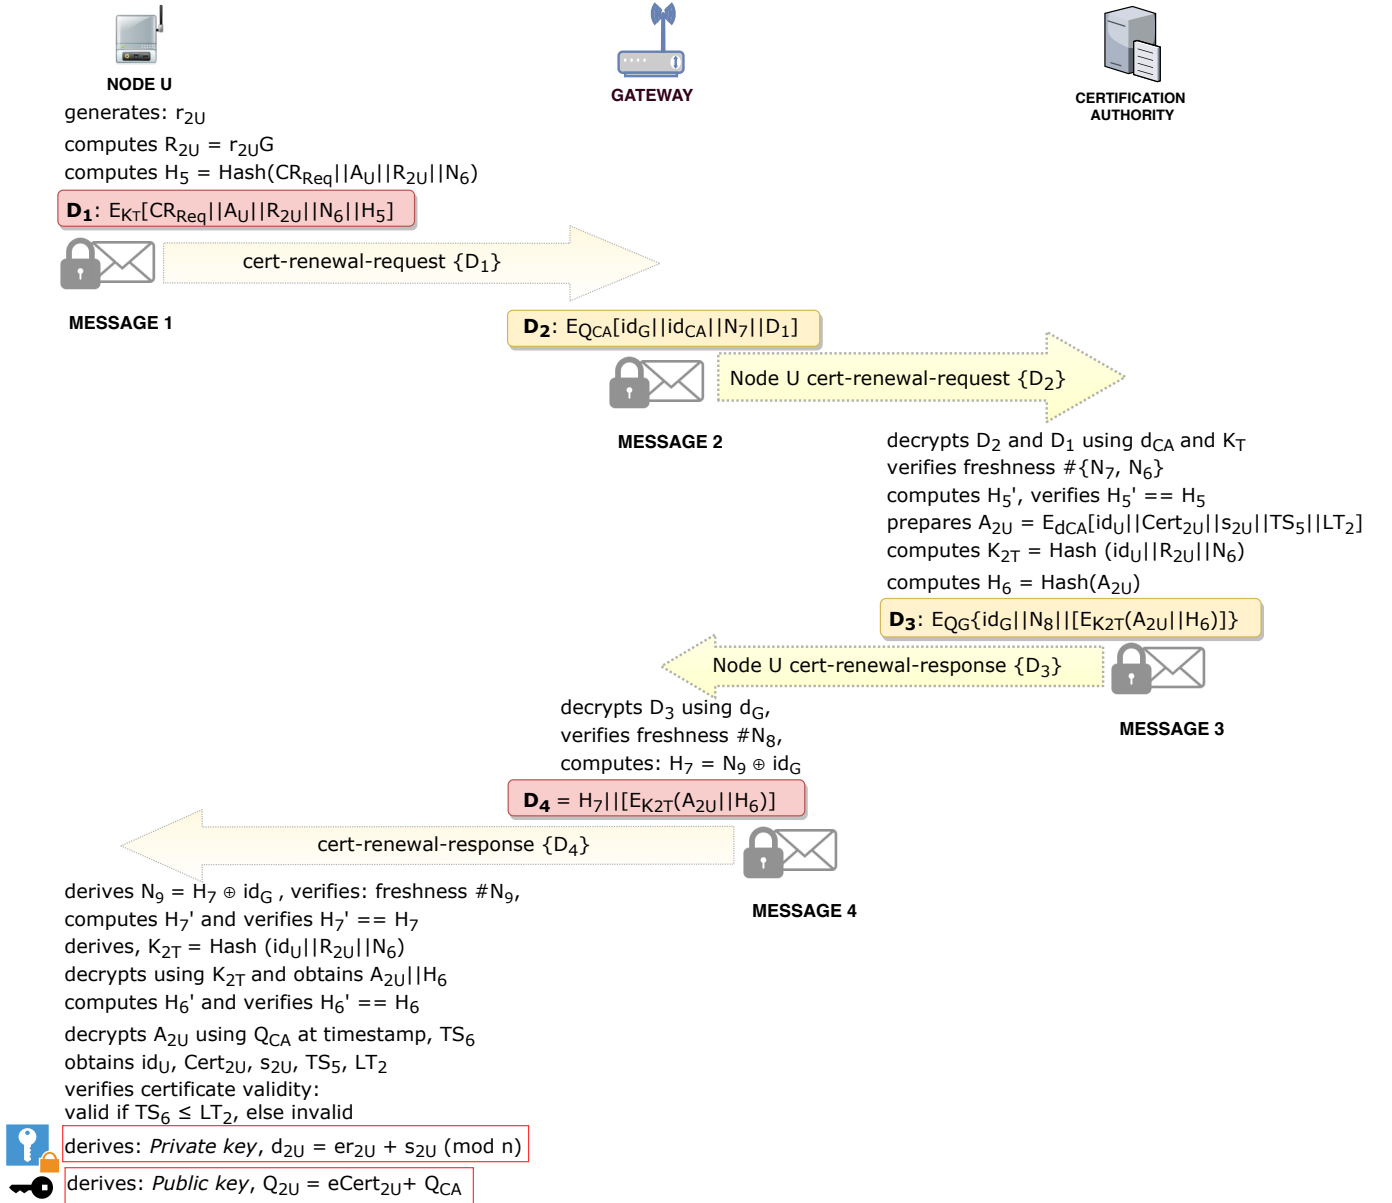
NODE U

GATEWAY

CERTIFICATION AUTHORITY

generates: $r_{2U}$
computes $R_{2U} = r_{2U}G$
computes $H_5 = Hash(CR_{Req}||A_U||R_{2U}||N_6)$

$D_1$: $E_{KT}[CR_{Req}||A_U||R_{2U}||N_6||H_5]$

cert-renewal-request $\{D_1\}$

MESSAGE 1

$D_2$: $E_{QCA}[id_G||id_{CA}||N_7||D_1]$

Node U cert-renewal-request $\{D_2\}$

MESSAGE 2

decrypts $D_2$ and $D_1$ using $d_{CA}$ and $K_T$
verifies freshness $\#\{N_7, N_6\}$
computes $H_5'$, verifies $H_5' == H_5$
prepares $A_{2U} = E_{dCA}[id_U||Cert_{2U}||s_{2U}||TS_5||LT_2]$
computes $K_{2T} = Hash\ (id_U||R_{2U}||N_6)$
computes $H_6 = Hash(A_{2U})$

$D_3$: $E_{QG}\{id_G||N_8||[E_{K2T}(A_{2U}||H_6)]\}$

Node U cert-renewal-response $\{D_3\}$

MESSAGE 3

decrypts $D_3$ using $d_G$,
verifies freshness $\#N_8$,
computes: $H_7 = N_9 \oplus id_G$

$D_4 = H_7||[E_{K2T}(A_{2U}||H_6)]$

cert-renewal-response $\{D_4\}$

MESSAGE 4

derives $N_9 = H_7 \oplus id_G$ , verifies: freshness $\#N_9$,
computes $H_7'$ and verifies $H_7' == H_7$
derives, $K_{2T} = Hash\ (id_U||R_{2U}||N_6)$
decrypts using $K_{2T}$ and obtains $A_{2U}||H_6$
computes $H_6'$ and verifies $H_6' == H_6$
decrypts $A_{2U}$ using $Q_{CA}$ at timestamp, $TS_6$
obtains $id_U$, $Cert_{2U}$, $s_{2U}$, $TS_5$, $LT_2$
verifies certificate validity:
valid if $TS_6 \leq LT_2$, else invalid

derives: *Private key*, $d_{2U} = er_{2U} + s_{2U}$ (mod n)

derives: *Public key*, $Q_{2U} = eCert_{2U} + Q_{CA}$